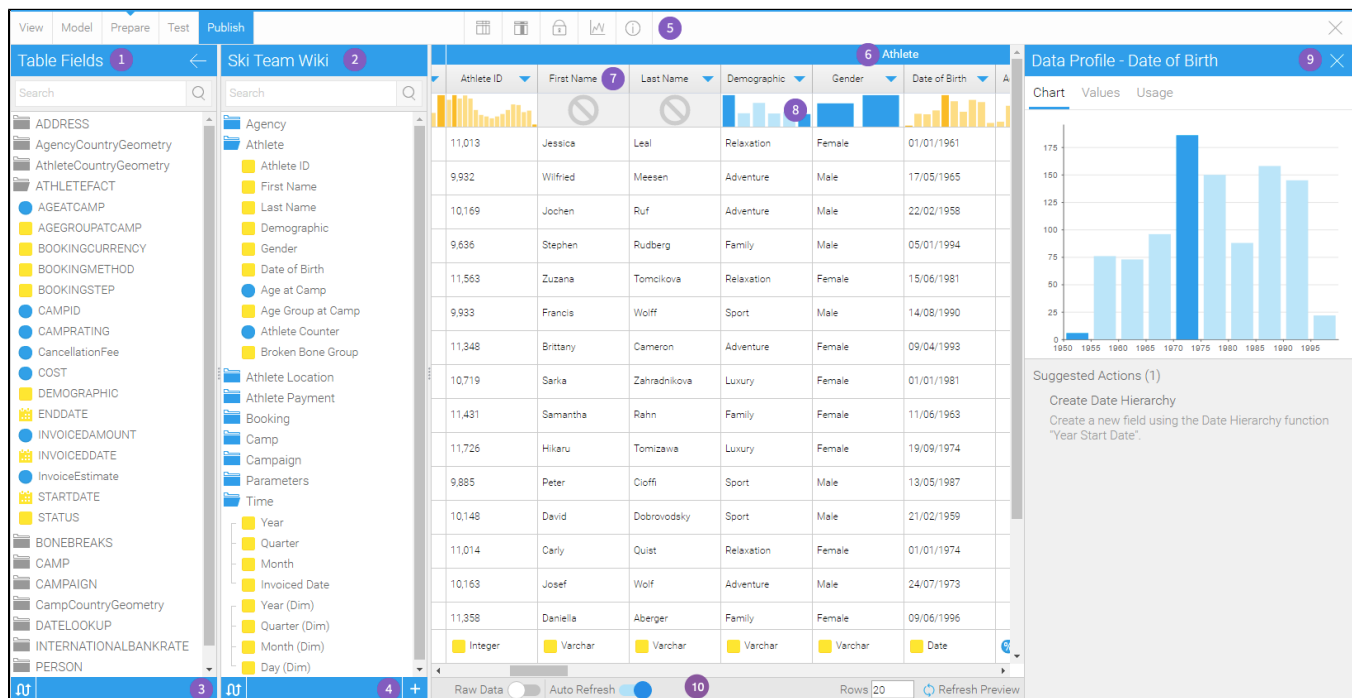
View Model Prepare Test Publish 5

Table Fields 1

Search

ADDRESS
AgencyCountryGeometry
AthleteCountryGeometry
ATHLETEFACT
AGEATCAMP
AGEGROUPATCAMP
BOOKINGCURRENCY
BOOKINGMETHOD
BOOKINGSTEP
CAMPID
CAMPRATING
CancellationFee
COST
DEMOGRAPHIC
ENDDATE
INVOICEDAMOUNT
INVOICEDDATE
InvoiceEstimate
STARTDATE
STATUS
BONEBREAKS
CAMP
CAMPAIGN
CampCountryGeometry
DATELOOKUP
INTERNATIONALBANKRATE
PERSON

3

Ski Team Wiki 2

Search

Agency
Athlete
Athlete ID
First Name
Last Name
Demographic
Gender
Date of Birth
Age at Camp
Age Group at Camp
Athlete Counter
Broken Bone Group
Athlete Location
Athlete Payment
Booking
Camp
Campaign
Parameters
Time
Year
Quarter
Month
Invoiced Date
Year (Dim)
Quarter (Dim)
Month (Dim)
Day (Dim)

4 +

6 Athlete

| Athlete ID | First Name 7 | Last Name | Demographic | Gender | Date of Birth |
|---|---|---|---|---|---|
| | | | 8 | | |
| 11,013 | Jessica | Leal | Relaxation | Female | 01/01/1961 |
| 9,932 | Wilfried | Meesen | Adventure | Male | 17/05/1965 |
| 10,169 | Jochen | Ruf | Adventure | Male | 22/02/1958 |
| 9,636 | Stephen | Rudberg | Family | Male | 05/01/1994 |
| 11,563 | Zuzana | Tomcikova | Relaxation | Female | 15/06/1981 |
| 9,933 | Francis | Wolff | Sport | Male | 14/08/1990 |
| 11,348 | Brittany | Cameron | Adventure | Female | 09/04/1993 |
| 10,719 | Sarka | Zahradnikova | Luxury | Female | 01/01/1981 |
| 11,431 | Samantha | Rahn | Family | Female | 11/06/1963 |
| 11,726 | Hikaru | Tomizawa | Luxury | Female | 19/09/1974 |
| 9,885 | Peter | Cioffi | Sport | Male | 13/05/1987 |
| 10,148 | David | Dobrovodsky | Sport | Male | 21/02/1959 |
| 11,014 | Carly | Quist | Relaxation | Female | 01/01/1974 |
| 10,163 | Josef | Wolf | Adventure | Male | 24/07/1973 |
| 11,358 | Daniella | Aberger | Family | Female | 09/06/1996 |
| Integer | Varchar | Varchar | Varchar | Varchar | Date |

Raw Data Auto Refresh 10 Rows 20 Refresh Preview

Data Profile - Date of Birth 9

Chart Values Usage

175
150
125
100
75
50
25
0
1950 1955 1960 1965 1970 1975 1980 1985 1990 1995

Suggested Actions (1)

Create Date Hierarchy

Create a new field using the Date Hierarchy function "Year Start Date".